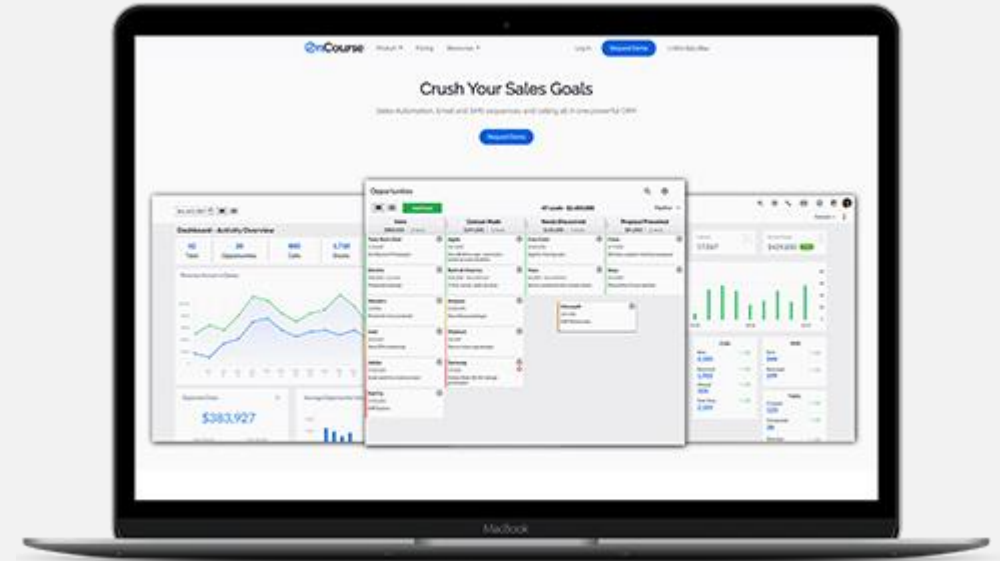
OnCourse Product Pricing Resources Log In Request Demo

Crush Your Sales Goals

Sales Automation, Email and SMS sequences and calling all in one powerful CRM

Request Demo

Dashboard - Activity Overview

Opportunities

$383,927

$429,000

MacBook